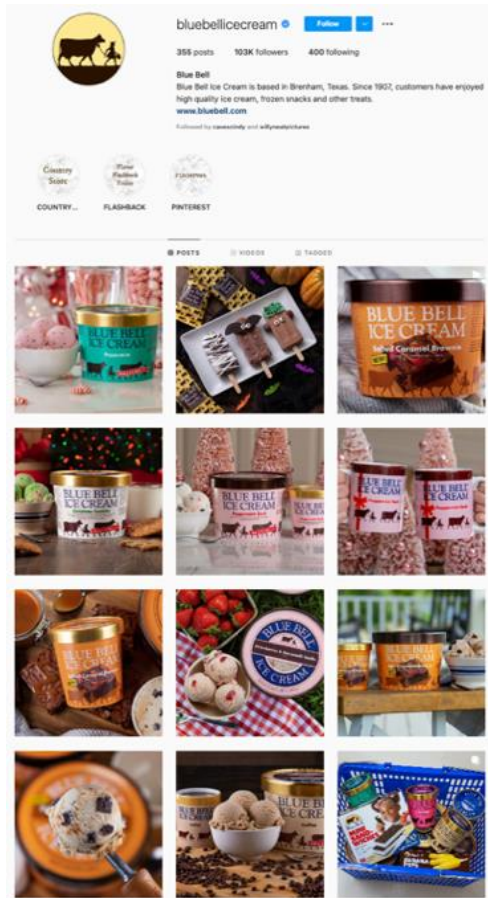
bluebellicecream Follow ...

355 posts 103K followers 400 following

Blue Bell
Blue Bell Ice Cream is based in Brenham, Texas. Since 1907, customers have enjoyed high quality ice cream, frozen snacks and other treats.
www.bluebell.com
Followed by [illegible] and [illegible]

Country Store
COUNTRY...

Flavor Flashback Friday
FLASHBACK

Pinterest
PINTEREST

POSTS VIDEOS TAGGED

BLUE BELL ICE CREAM
Peppermint

BLUE BELL ICE CREAM
Salted Caramel Brownie

BLUE BELL ICE CREAM

BLUE BELL ICE CREAM
Peppermint Bark

BLUE BELL ICE CREAM

BLUE BELL ICE CREAM

BLUE BELL ICE CREAM
Strawberry & Homemade Vanilla

BLUE BELL ICE CREAM

BLUE BELL ICE CREAM